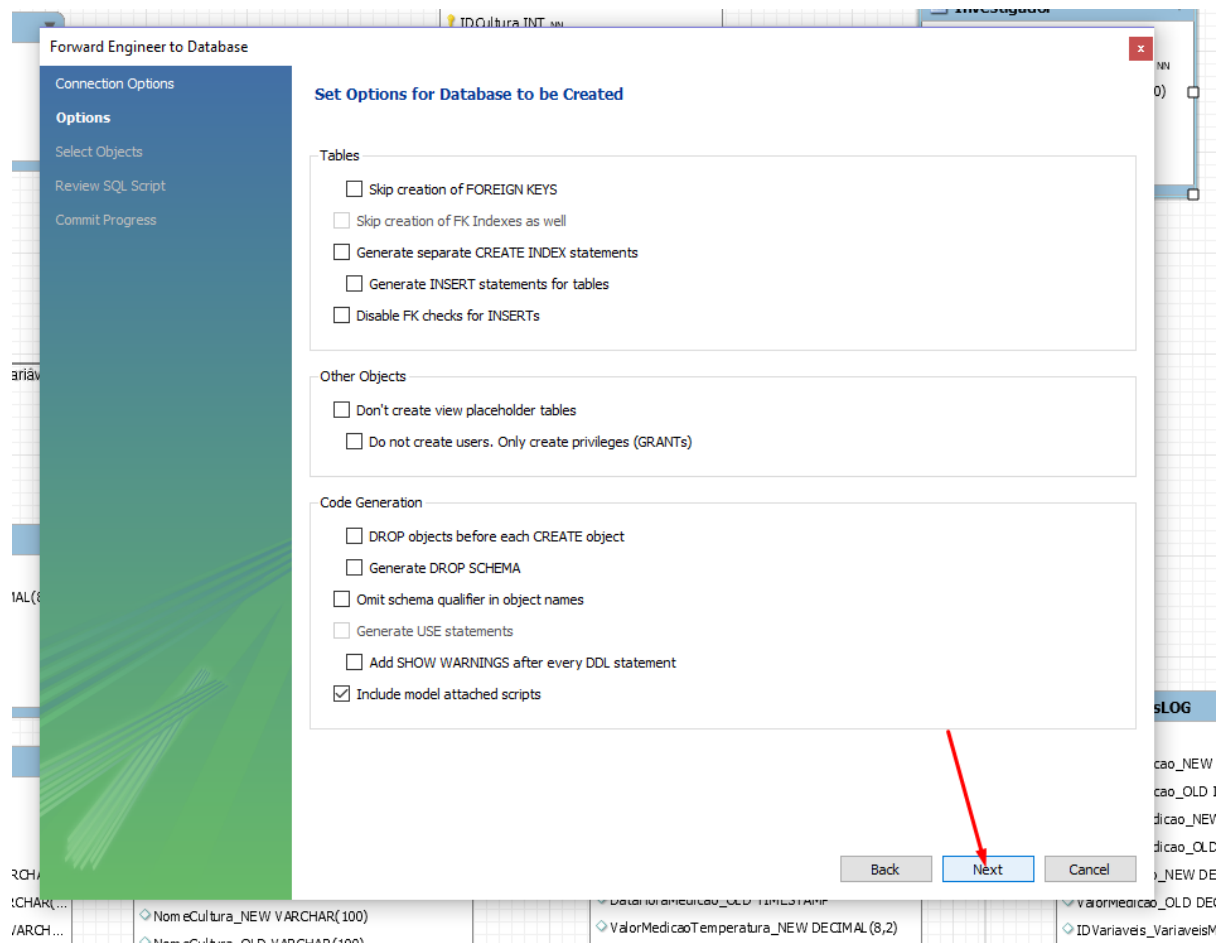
IDCultura INT NN
Investigador
NN
0)

Forward Engineer to Database

Connection Options
Options
Select Objects
Review SQL Script
Commit Progress

Set Options for Database to be Created

Tables
Skip creation of FOREIGN KEYS
Skip creation of FK Indexes as well
Generate separate CREATE INDEX statements
Generate INSERT statements for tables
Disable FK checks for INSERTs

Other Objects
Don't create view placeholder tables
Do not create users. Only create privileges (GRANTs)

Code Generation
DROP objects before each CREATE object
Generate DROP SCHEMA
Omit schema qualifier in object names
Generate USE statements
Add SHOW WARNINGS after every DDL statement
Include model attached scripts

Back
Next
Cancel

ariáv
MAL(8
sLOG
cao_NEW
cao_OLD
dicao_NEW
dicao_OLD
o_NEW DE
ValorMedicao_OLD DEC
IDVariaveis_VariaveisM
RCHA
RCHAR(...
ARCH...
NomeCultura_NEW VARCHAR(100)
NomeCultura_OLD VARCHAR(100)
DataHoraMedicao_OLD TIMESTAMP
ValorMedicaoTemperatura_NEW DECIMAL(8,2)